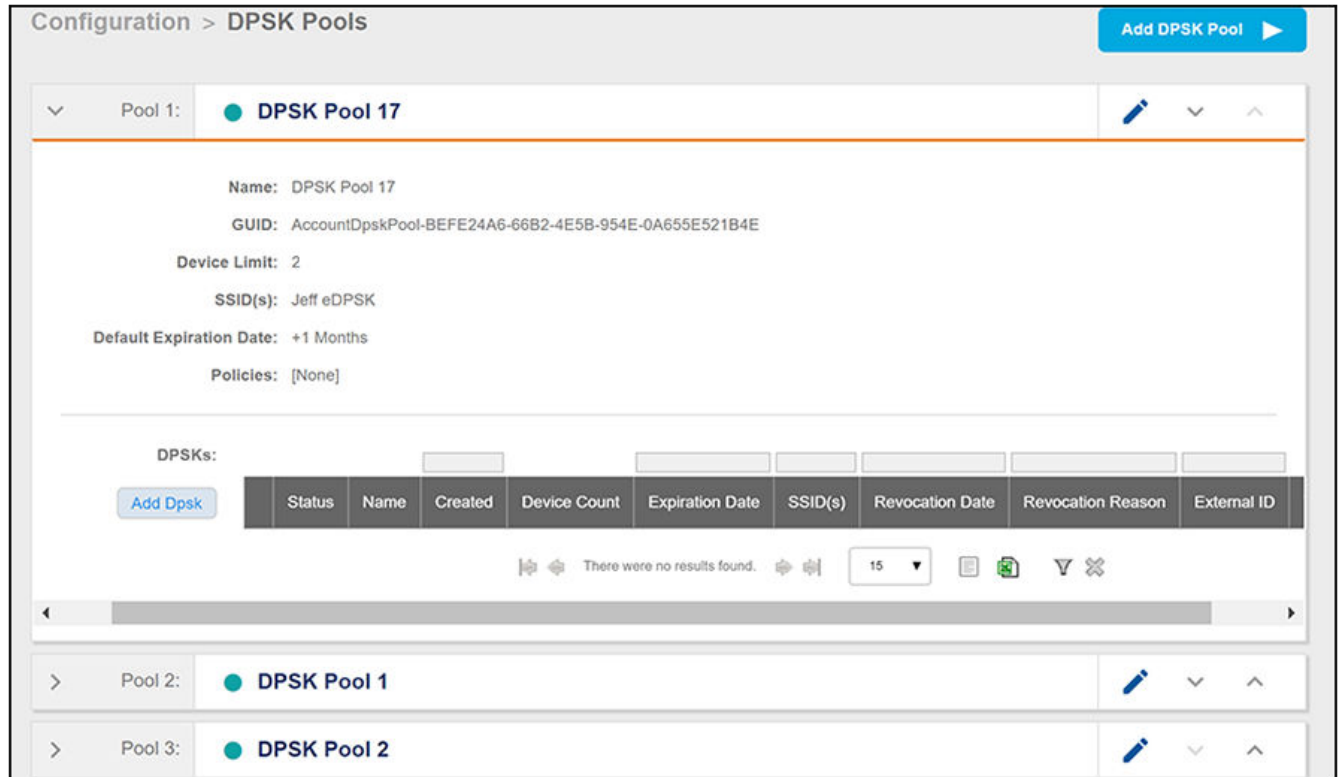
Configuration > DPSK Pools

Add DPSK Pool

Pool 1: DPSK Pool 17

Name: DPSK Pool 17

GUID: AccountDpskPool-BEFE24A6-66B2-4E5B-954E-0A655E521B4E

Device Limit: 2

SSID(s): Jeff eDPSK

Default Expiration Date: +1 Months

Policies: [None]

DPSKs:

Add Dpsk

| Status | Name | Created | Device Count | Expiration Date | SSID(s) | Revocation Date | Revocation Reason | External ID |
|---|---|---|---|---|---|---|---|---|

There were no results found. 15

Pool 2: DPSK Pool 1

Pool 3: DPSK Pool 2